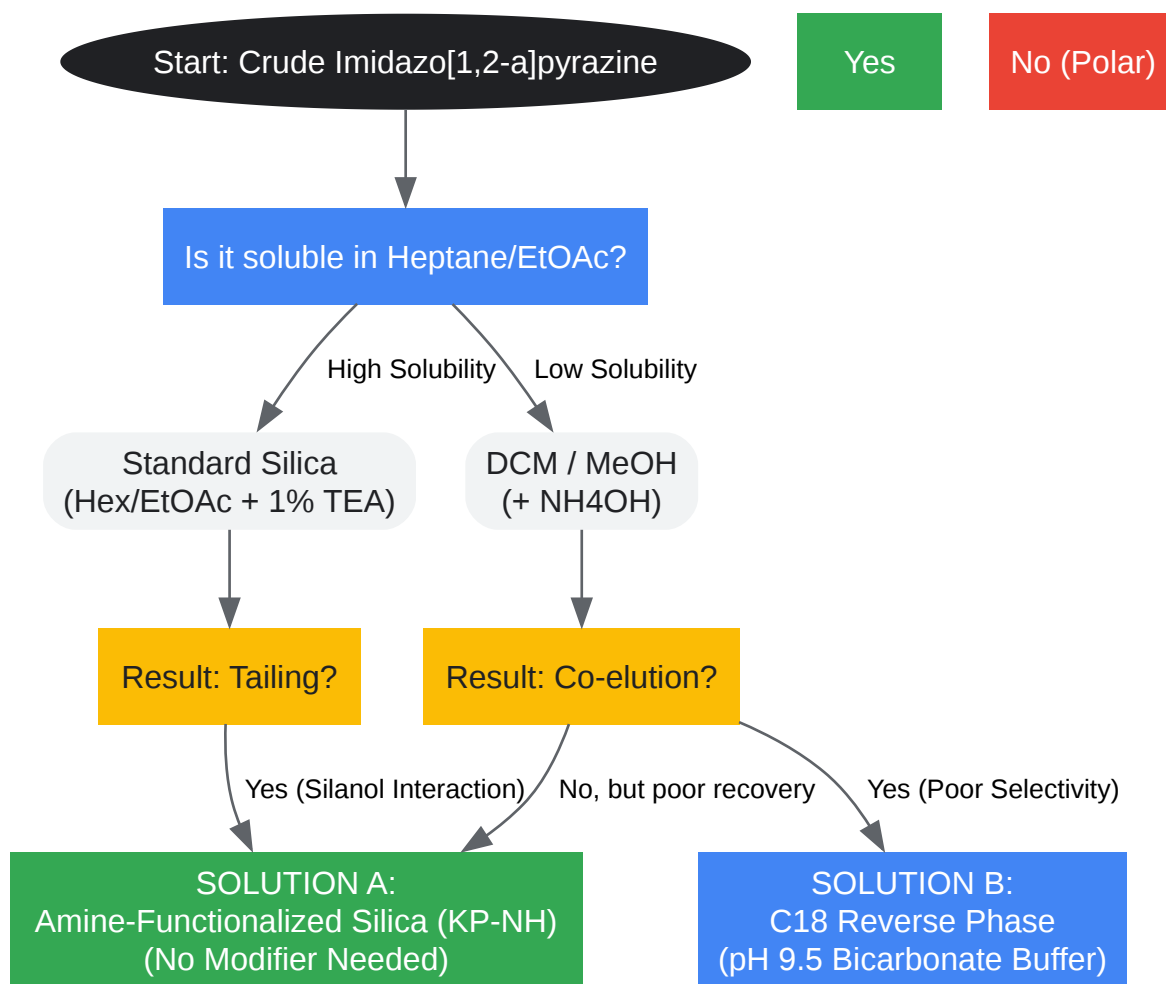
Start: Crude Imidazo[1,2-a]pyrazine

Yes

No (Polar)

Is it soluble in Heptane/EtOAc?

High Solubility

Low Solubility

Standard Silica (Hex/EtOAc + 1% TEA)

DCM / MeOH (+ NH4OH)

Result: Tailing?

Result: Co-elution?

Yes (Silanol Interaction)

No, but poor recovery

Yes (Poor Selectivity)

SOLUTION A: Amine-Functionalized Silica (KP-NH) (No Modifier Needed)

SOLUTION B: C18 Reverse Phase (pH 9.5 Bicarbonate Buffer)